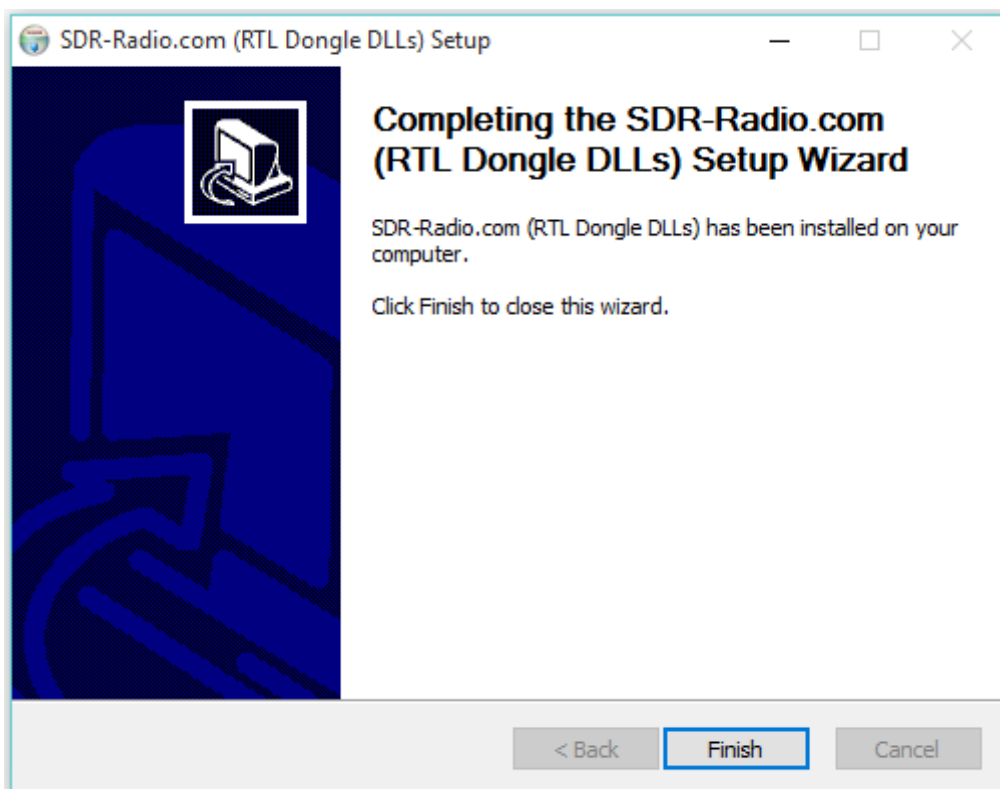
SDR-Radio.com (RTL Dongle DLLs) Setup

Completing the SDR-Radio.com (RTL Dongle DLLs) Setup Wizard

SDR-Radio.com (RTL Dongle DLLs) has been installed on your computer.

Click Finish to close this wizard.

< Back
Finish
Cancel